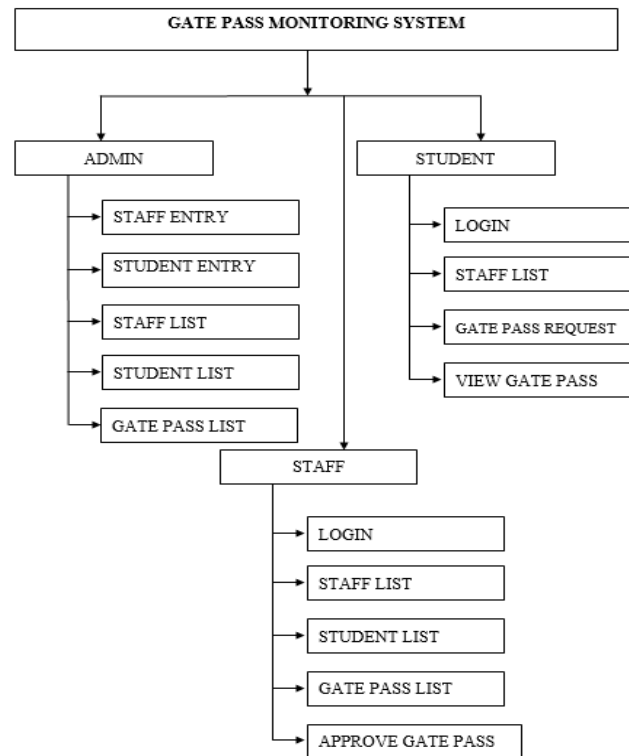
GATE PASS MONITORING SYSTEM

ADMIN

STAFF ENTRY

STUDENT ENTRY

STAFF LIST

STUDENT LIST

GATE PASS LIST

STUDENT

LOGIN

STAFF LIST

GATE PASS REQUEST

VIEW GATE PASS

STAFF

LOGIN

STAFF LIST

STUDENT LIST

GATE PASS LIST

APPROVE GATE PASS